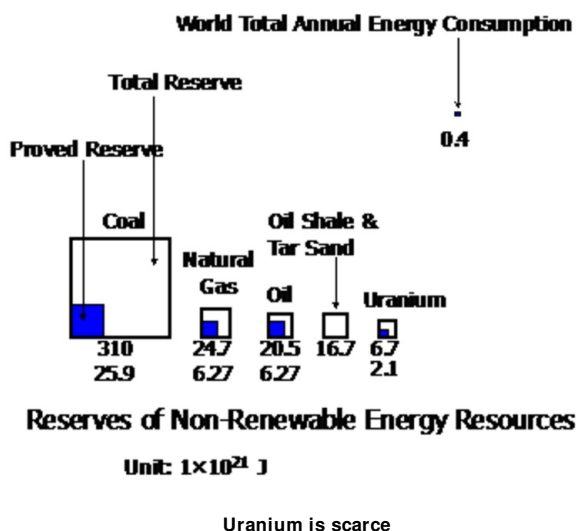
World Total Annual Energy Consumption

Total Reserve

0.4

Proved Reserve

Coal

Oil Shale & Tar Sand

Natural Gas

Oil

Uranium

310
25.9

24.7
6.27

20.5
6.27

16.7

6.7
2.1

Reserves of Non-Renewable Energy Resources

Unit: $1\times10^{21}$ J

Uranium is scarce